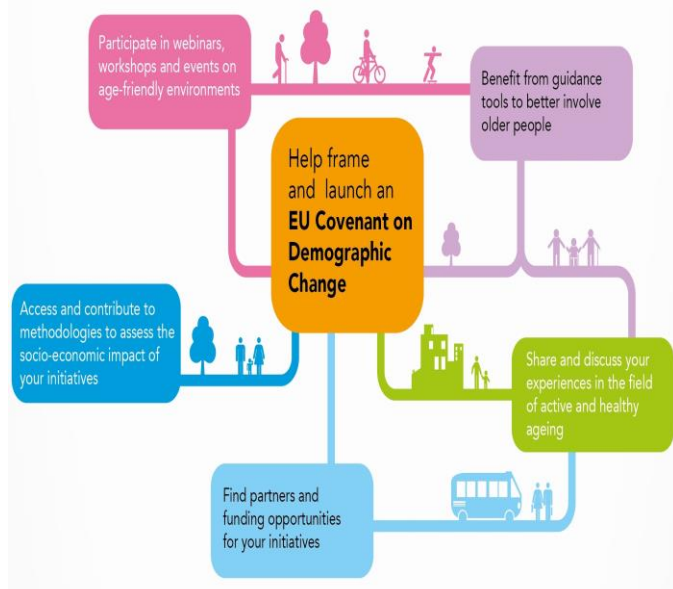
Participate in webinars, workshops and events on age-friendly environments

Benefit from guidance tools to better involve older people

Help frame and launch an **EU Covenant on Demographic Change**

Access and contribute to methodologies to assess the socio-economic impact of your initiatives

Share and discuss your experiences in the field of active and healthy ageing

Find partners and funding opportunities for your initiatives